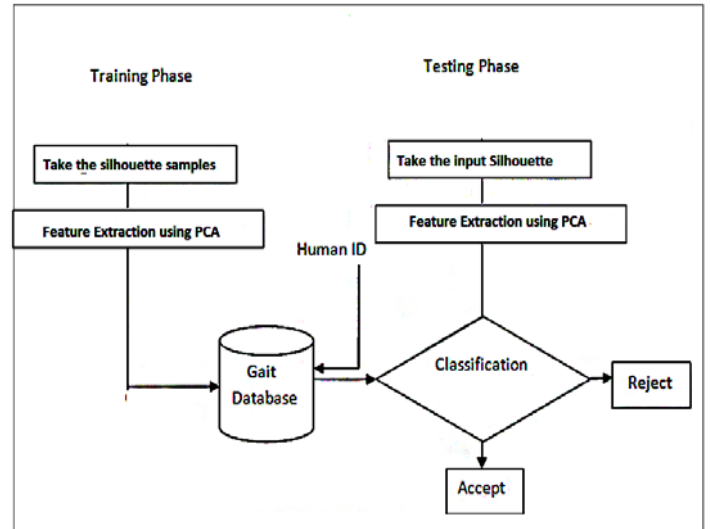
Training Phase

Testing Phase

Take the silhouette samples

Take the input Silhouette

Feature Extraction using PCA

Feature Extraction using PCA

Human ID

Gait Database

Classification

Reject

Accept